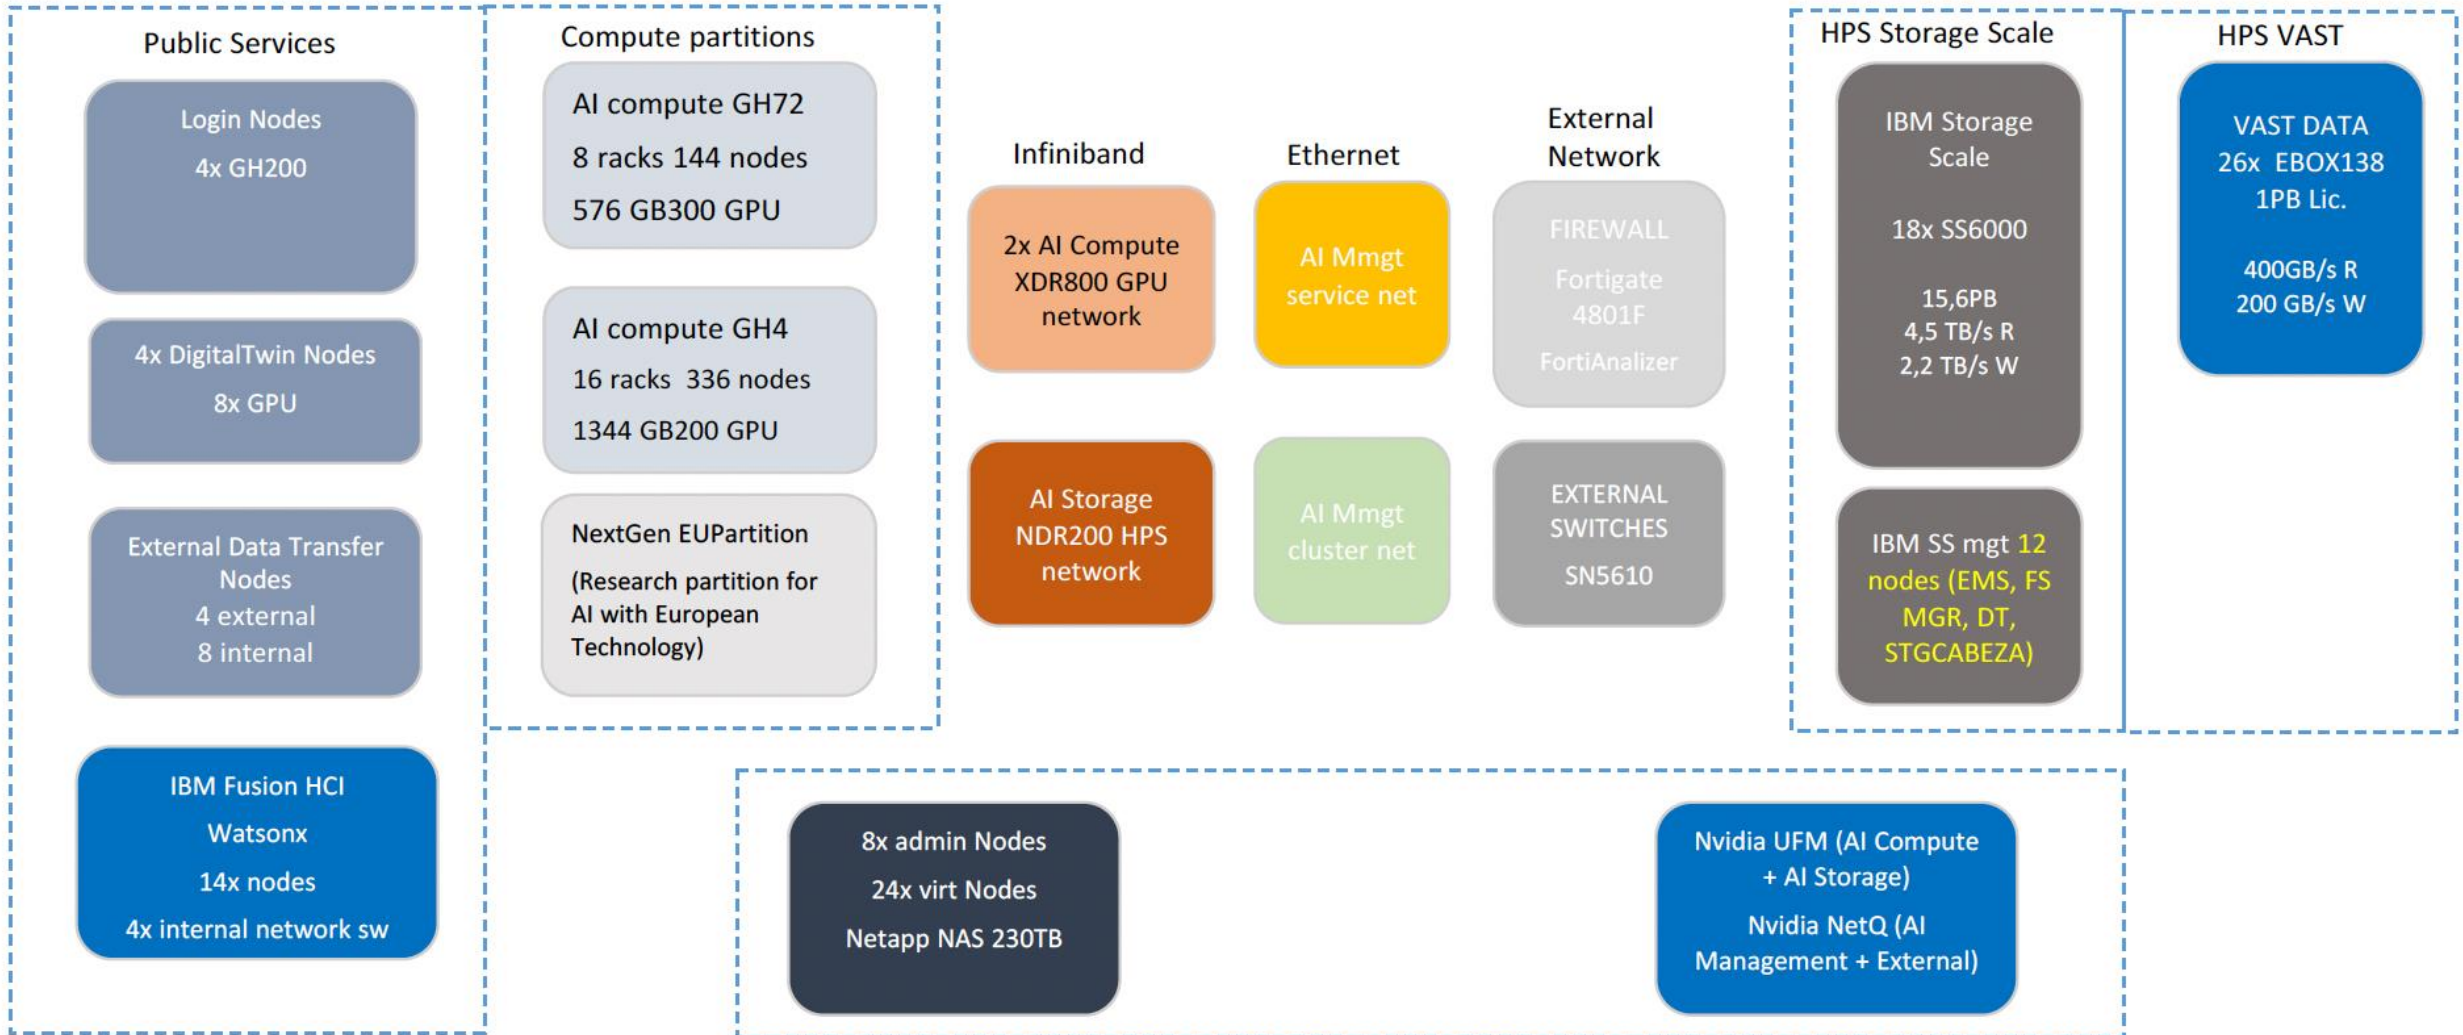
Public Services

Login Nodes
4x GH200

4x DigitalTwin Nodes
8x GPU

External Data Transfer Nodes
4 external
8 internal

IBM Fusion HCI
Watsonx
14x nodes
4x internal network sw

Compute partitions

AI compute GH72
8 racks 144 nodes
576 GB300 GPU

AI compute GH4
16 racks 336 nodes
1344 GB200 GPU

NextGen EUPartition
(Research partition for AI with European Technology)

Infiniband

2x AI Compute XDR800 GPU network

AI Storage NDR200 HPS network

Ethernet

AI Mmgt service net

AI Mmgt cluster net

External Network

FIREWALL
Fortigate 4801F
FortiAnalizer

EXTERNAL SWITCHES
SN5610

HPS Storage Scale

IBM Storage Scale
18x SS6000
15,6PB
4,5 TB/s R
2,2 TB/s W

IBM SS mgt 12 nodes (EMS, FS MGR, DT, STGCABEZA)

HPS VAST

VAST DATA
26x EBOX138
1PB Lic.
400GB/s R
200 GB/s W

8x admin Nodes
24x virt Nodes
Netapp NAS 230TB

Nvidia UFM (AI Compute + AI Storage)
Nvidia NetQ (AI Management + External)